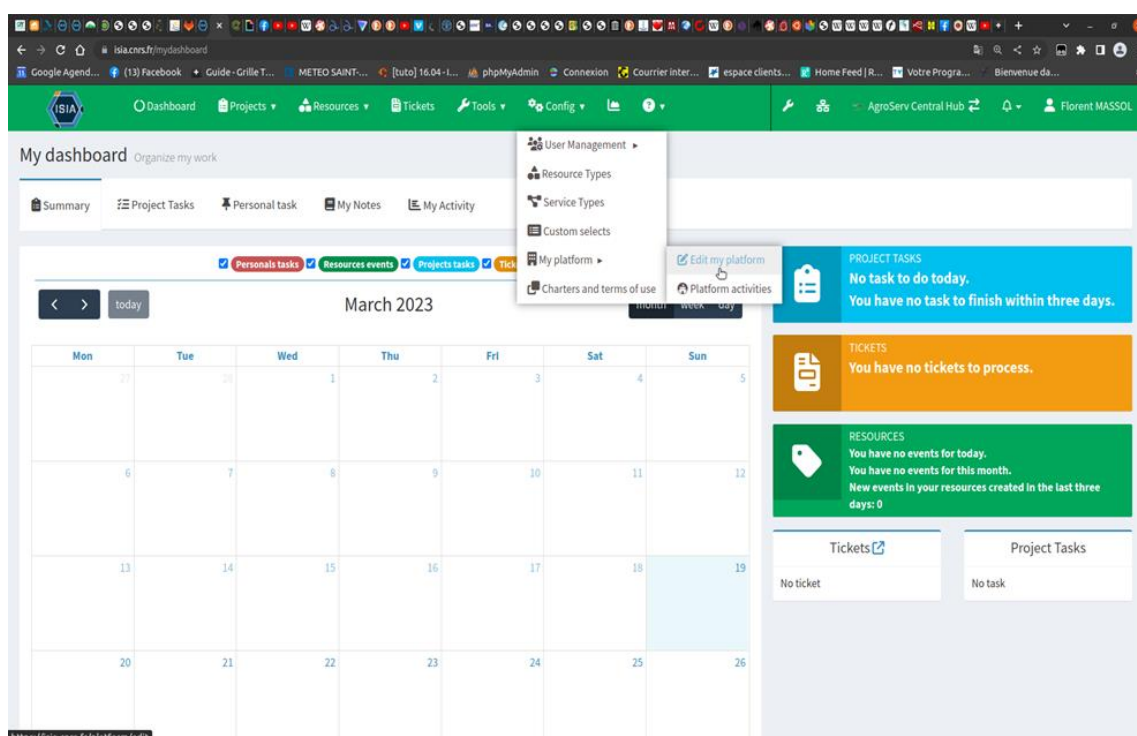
isia.cnrs.fr/mydashboard

Google Agend... (13) Facebook Guide-Grille T... METEO SAINT-... [tuto] 16.04-I... phpMyAdmin Connexion Courrier inter... espace clients... Home Feed | R... Votre Progra... Bienvenue da...

ISIA Dashboard Projects Resources Tickets Tools Config AgroServ Central Hub Florent MASSOL

My dashboard Organize my work

Summary Project Tasks Personal task My Notes My Activity

User Management
Resource Types
Service Types
Custom selects
My platform
Charters and terms of use

Edit my platform
Platform activities

Personals tasks Resources events Projects tasks Tick

today

March 2023

month week day

| Mon | Tue | Wed | Thu | Fri | Sat | Sun |
|---|---|---|---|---|---|---|
| 27 | 28 | 1 | 2 | 3 | 4 | 5 |
| 6 | 7 | 8 | 9 | 10 | 11 | 12 |
| 13 | 14 | 15 | 16 | 17 | 18 | 19 |
| 20 | 21 | 22 | 23 | 24 | 25 | 26 |

PROJECT TASKS
No task to do today.
You have no task to finish within three days.

TICKETS
You have no tickets to process.

RESOURCES
You have no events for today.
You have no events for this month.
New events in your resources created in the last three days: 0

Tickets
No ticket

Project Tasks
No task